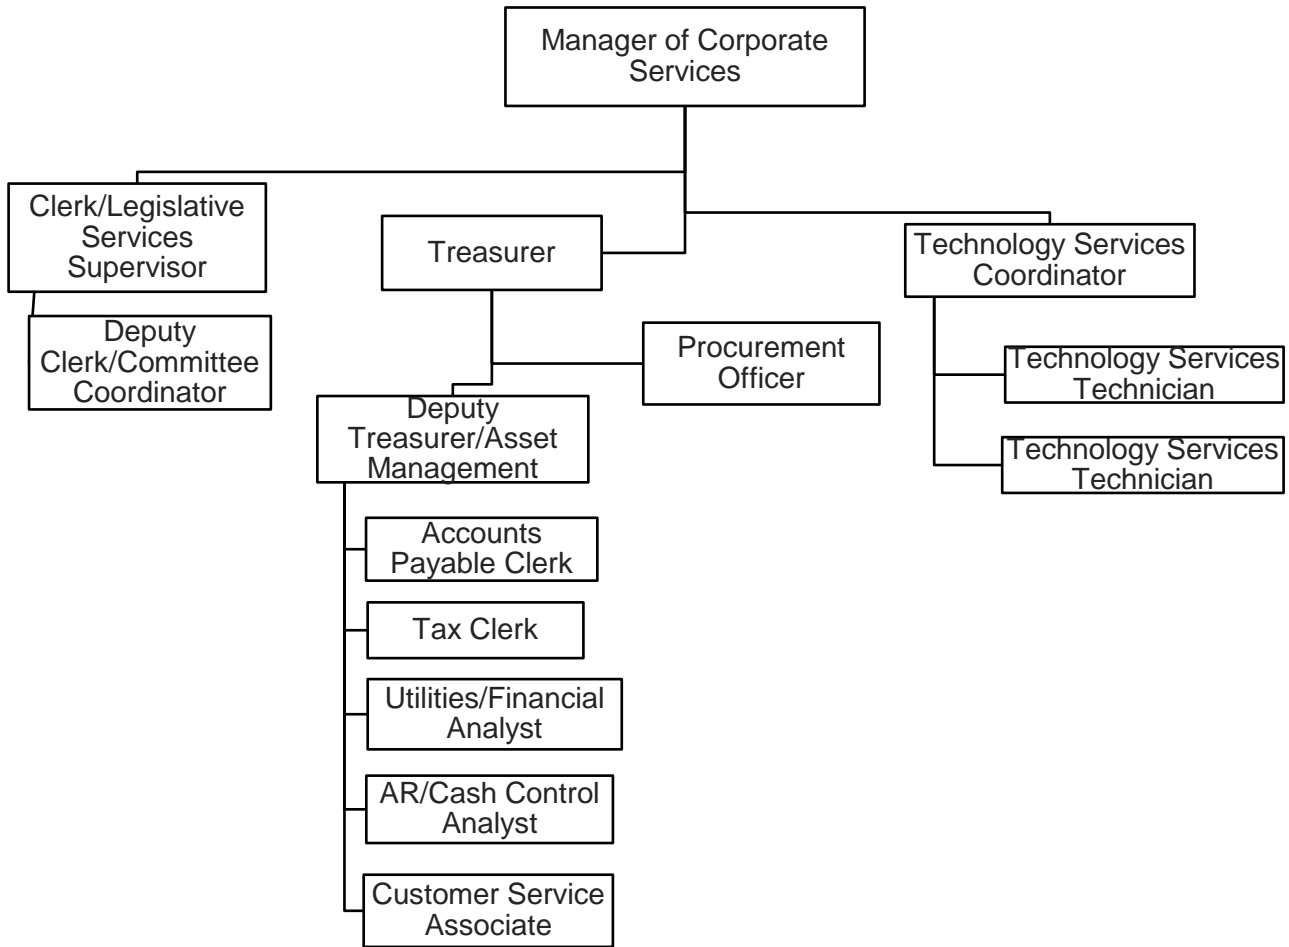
Manager of Corporate Services

Clerk/Legislative Services Supervisor

Deputy Clerk/Committee Coordinator

Treasurer

Procurement Officer

Deputy Treasurer/Asset Management

Accounts Payable Clerk

Tax Clerk

Utilities/Financial Analyst

AR/Cash Control Analyst

Customer Service Associate

Technology Services Coordinator

Technology Services Technician

Technology Services Technician